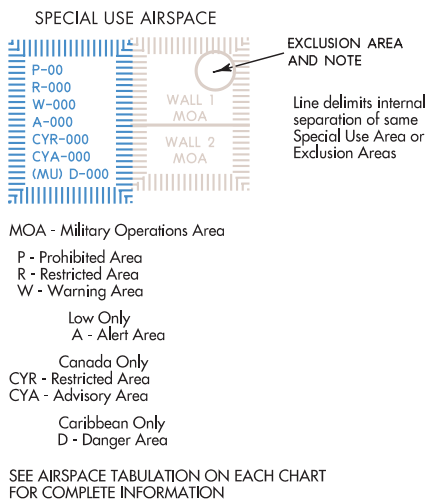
SPECIAL USE AIRSPACE

P-00
R-000
W-000
A-000
CYR-000
CYA-000
(MU) D-000

WALL 1
MOA

WALL 2
MOA

EXCLUSION AREA AND NOTE

Line delimits internal separation of same Special Use Area or Exclusion Areas

MOA - Military Operations Area

P - Prohibited Area
R - Restricted Area
W - Warning Area

Low Only
A - Alert Area

Canada Only
CYR - Restricted Area
CYA - Advisory Area

Caribbean Only
D - Danger Area

SEE AIRSPACE TABULATION ON EACH CHART FOR COMPLETE INFORMATION